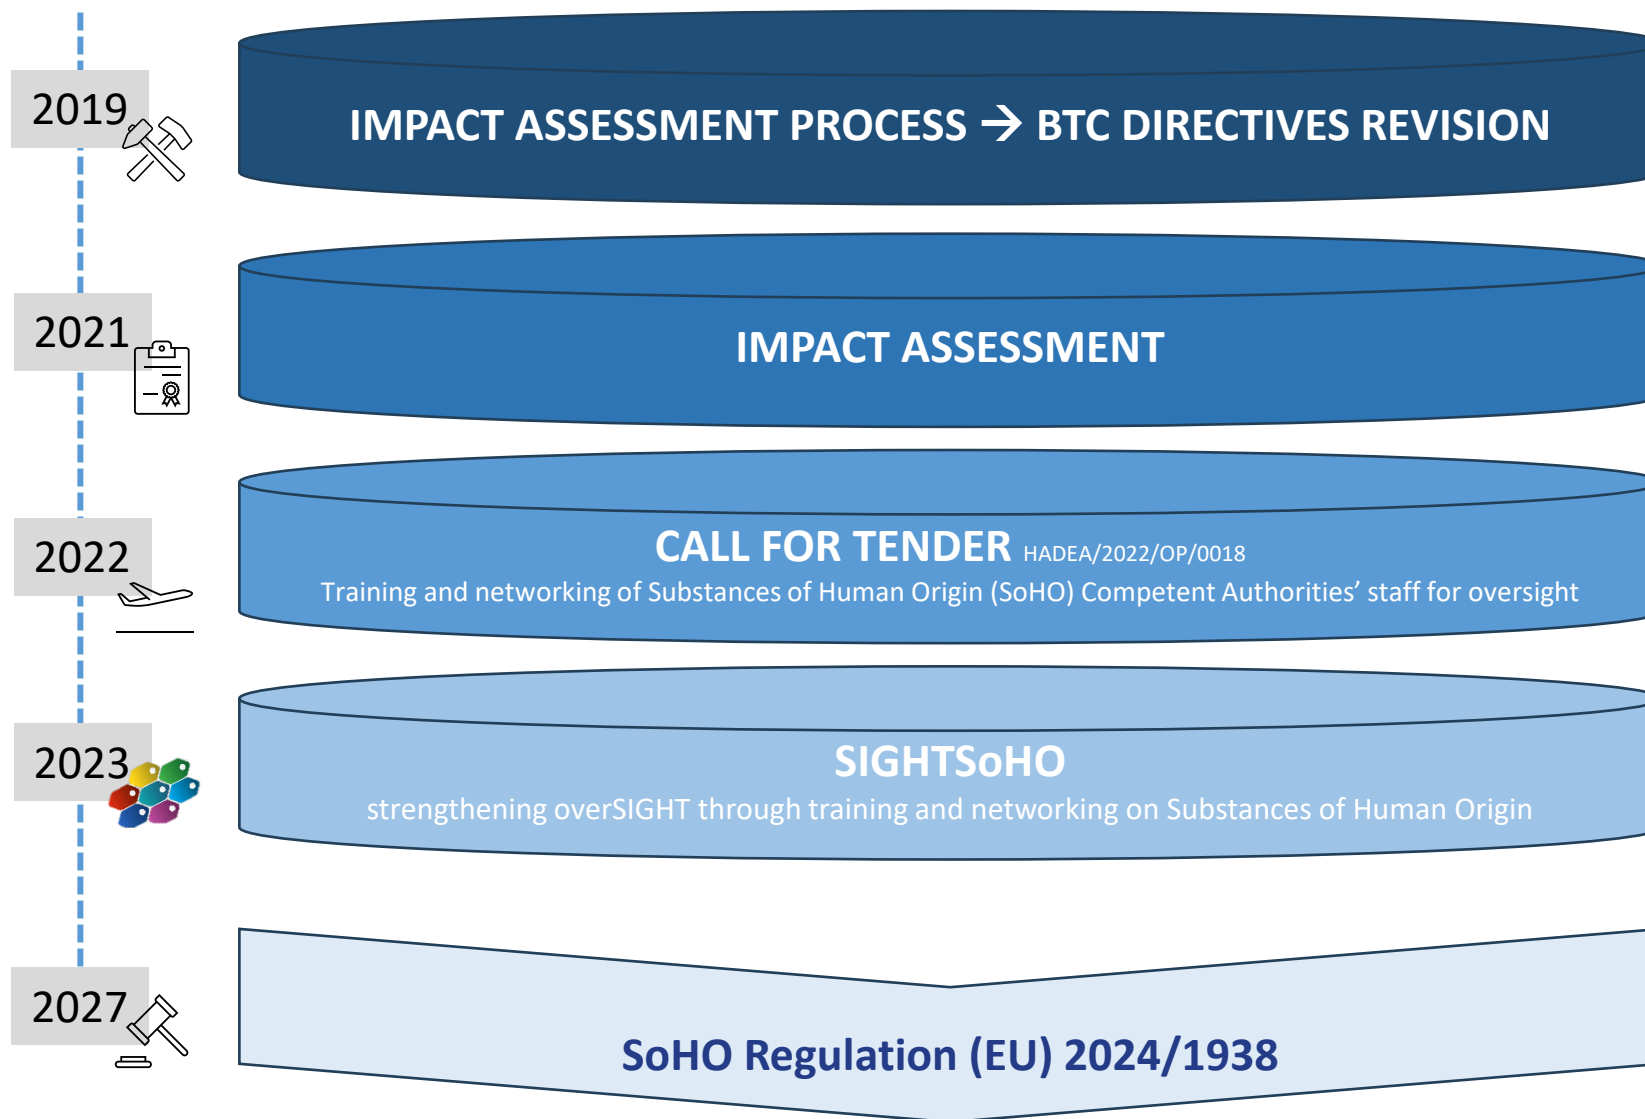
2019

IMPACT ASSESSMENT PROCESS → BTC DIRECTIVES REVISION

2021

IMPACT ASSESSMENT

2022

CALL FOR TENDER HADEA/2022/OP/0018
Training and networking of Substances of Human Origin (SoHO) Competent Authorities' staff for oversight

2023

SIGHTSoHO
strengthening overSIGHT through training and networking on Substances of Human Origin

2027

SoHO Regulation (EU) 2024/1938